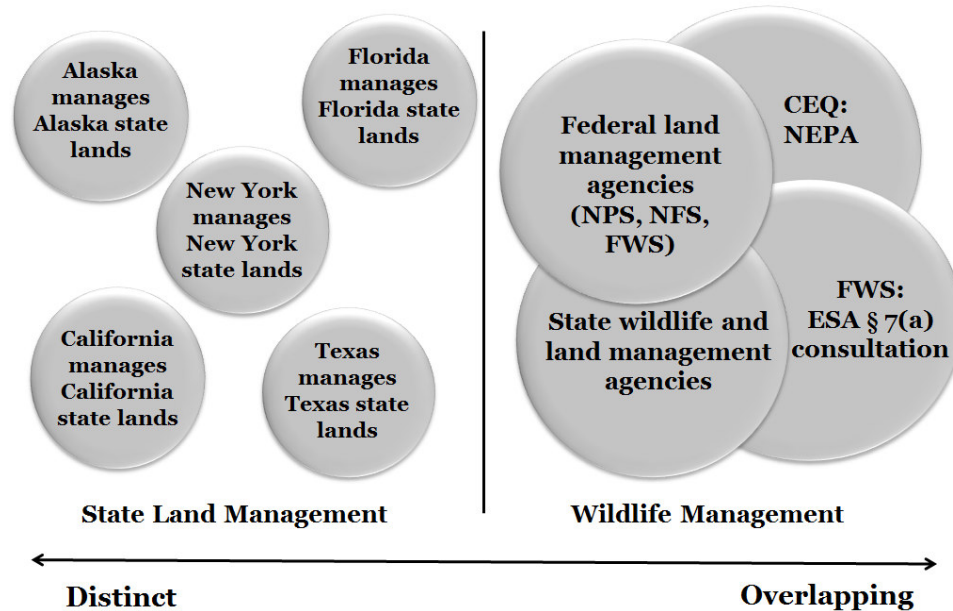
Alaska manages Alaska state lands

Florida manages Florida state lands

New York manages New York state lands

California manages California state lands

Texas manages Texas state lands

State Land Management

CEQ: NEPA

Federal land management agencies (NPS, NFS, FWS)

FWS: ESA § 7(a) consultation

State wildlife and land management agencies

Wildlife Management

Distinct

Overlapping